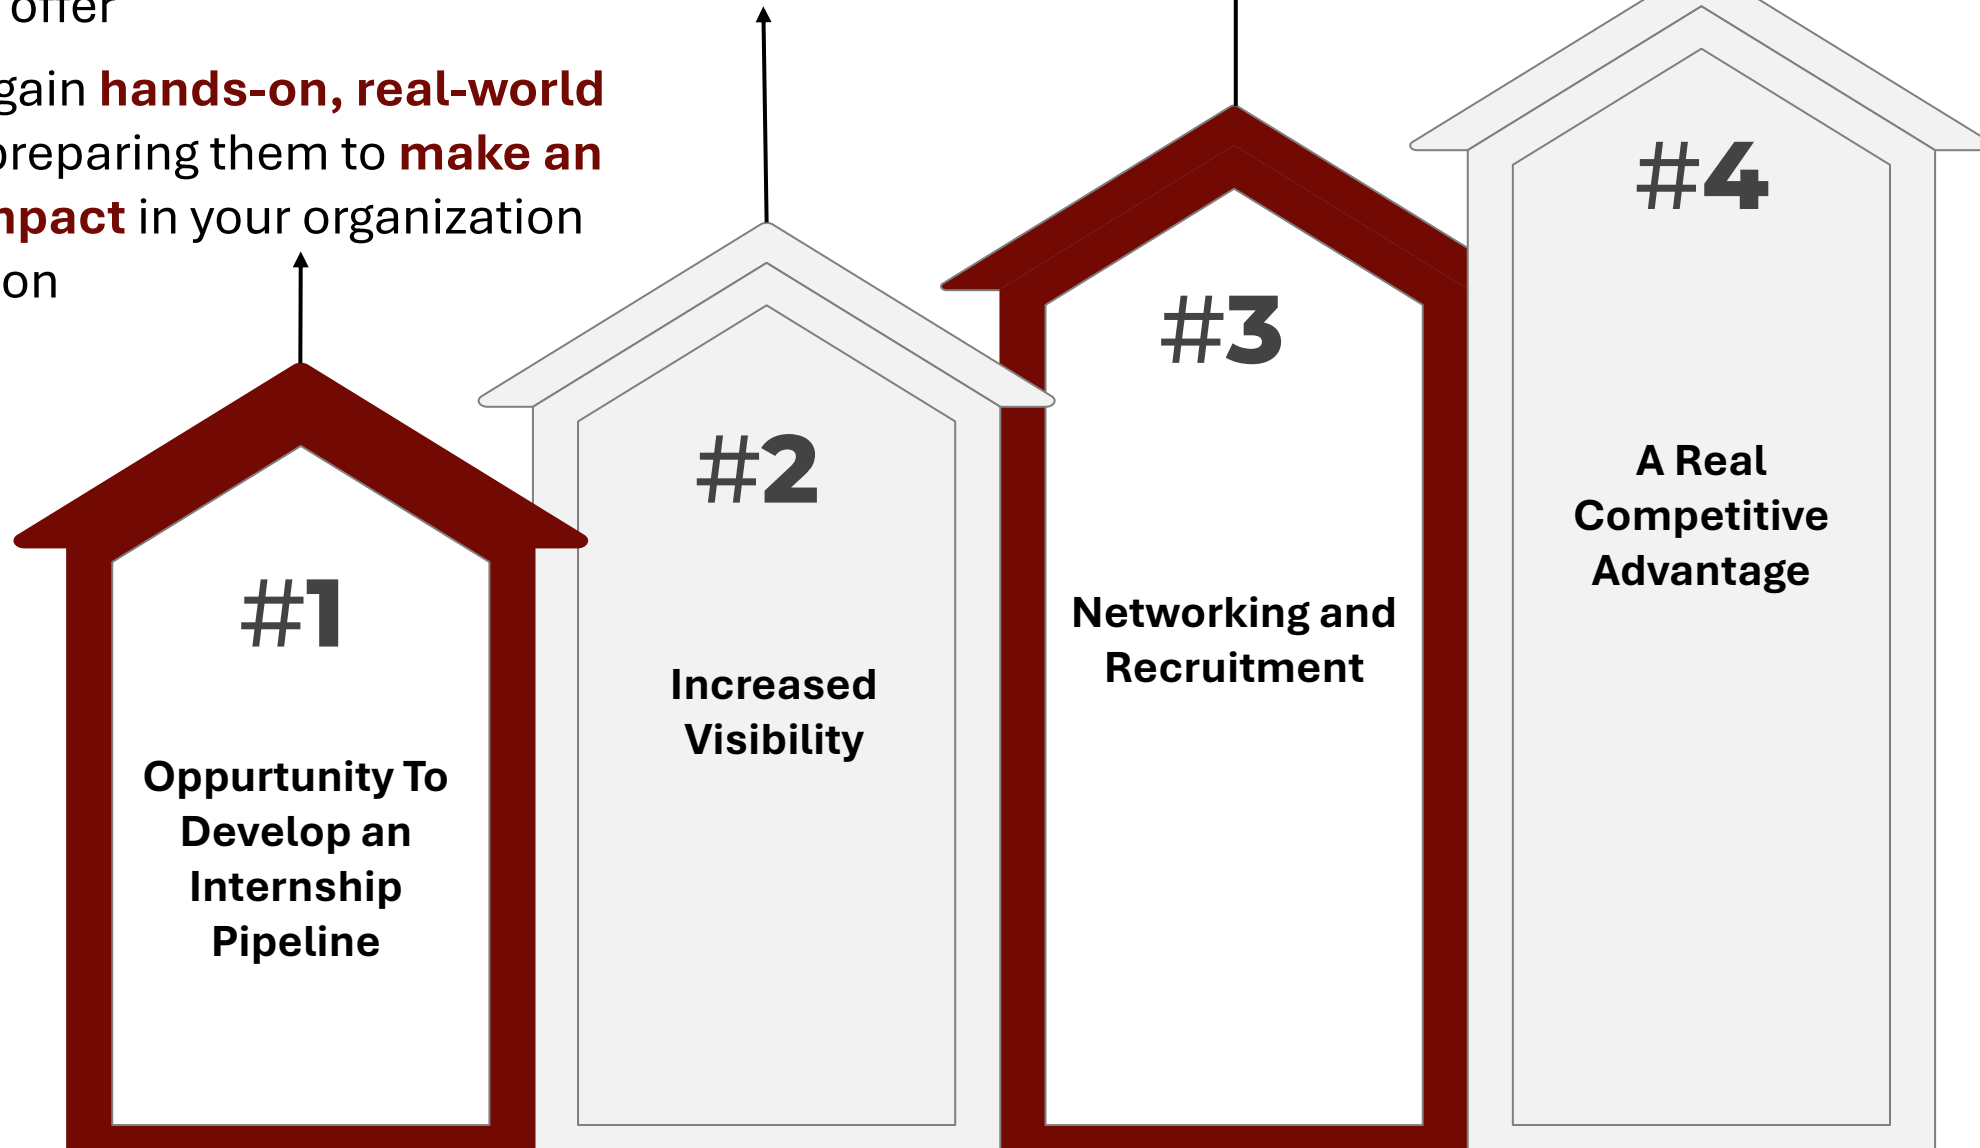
offer

gain hands-on, real-world preparing them to make an npact in your organization on

#1

Oppurtunity To Develop an Internship Pipeline

#2

Increased Visibility

#3

Networking and Recruitment

#4

A Real Competitive Advantage